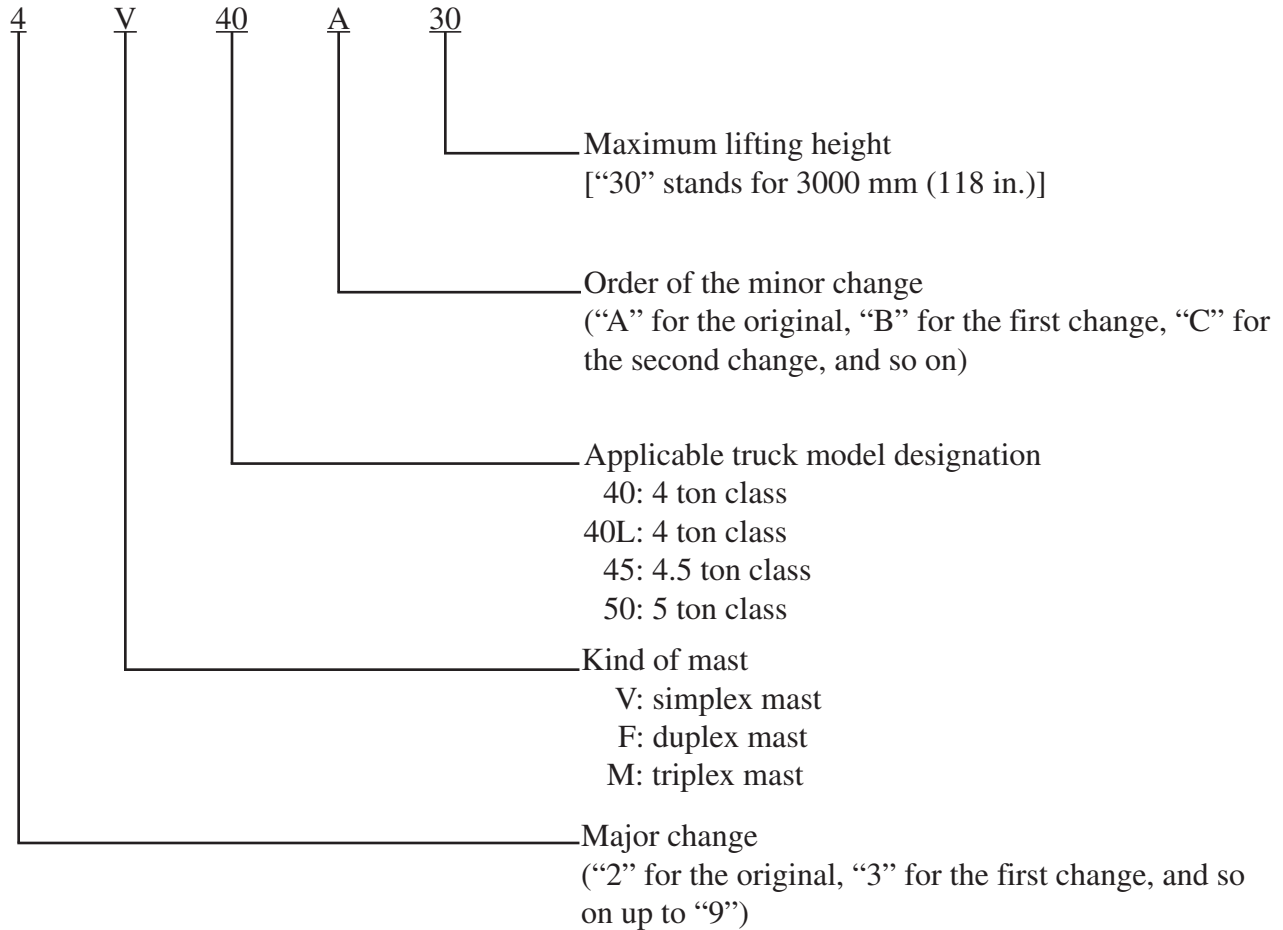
4 V 40 A 30

Maximum lifting height
["30" stands for 3000 mm (118 in.)]

Order of the minor change
("A" for the original, "B" for the first change, "C" for the second change, and so on)

Applicable truck model designation
40: 4 ton class
40L: 4 ton class
45: 4.5 ton class
50: 5 ton class

Kind of mast
V: simplex mast
F: duplex mast
M: triplex mast

Major change
("2" for the original, "3" for the first change, and so on up to "9")